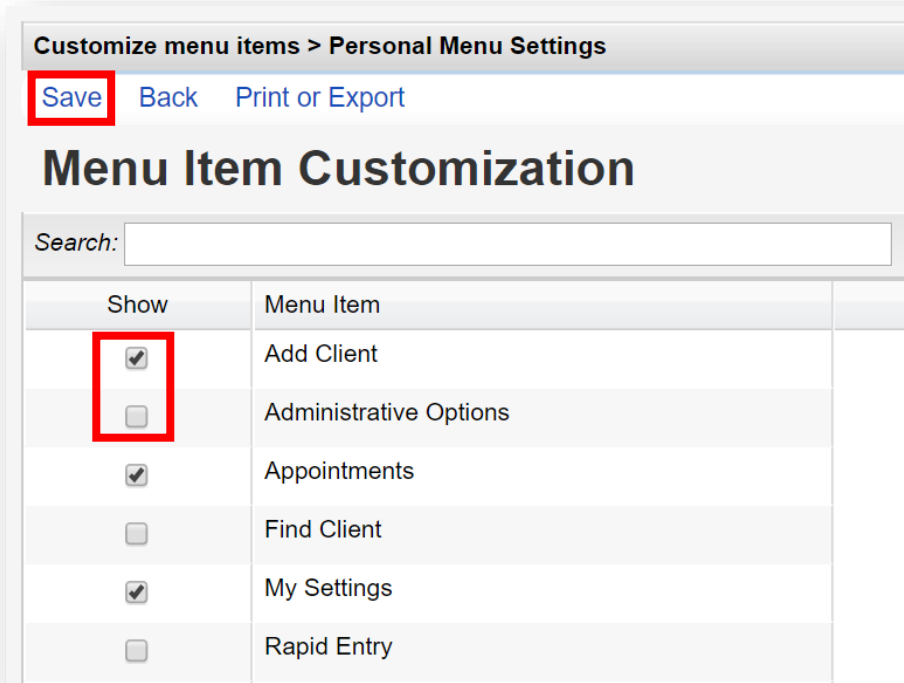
Customize menu items > Personal Menu Settings

Save Back Print or Export

Menu Item Customization

Search:

| Show | Menu Item |
|---|---|
| ☑ | Add Client |
| ☐ | Administrative Options |
| ☑ | Appointments |
| ☐ | Find Client |
| ☑ | My Settings |
| ☐ | Rapid Entry |